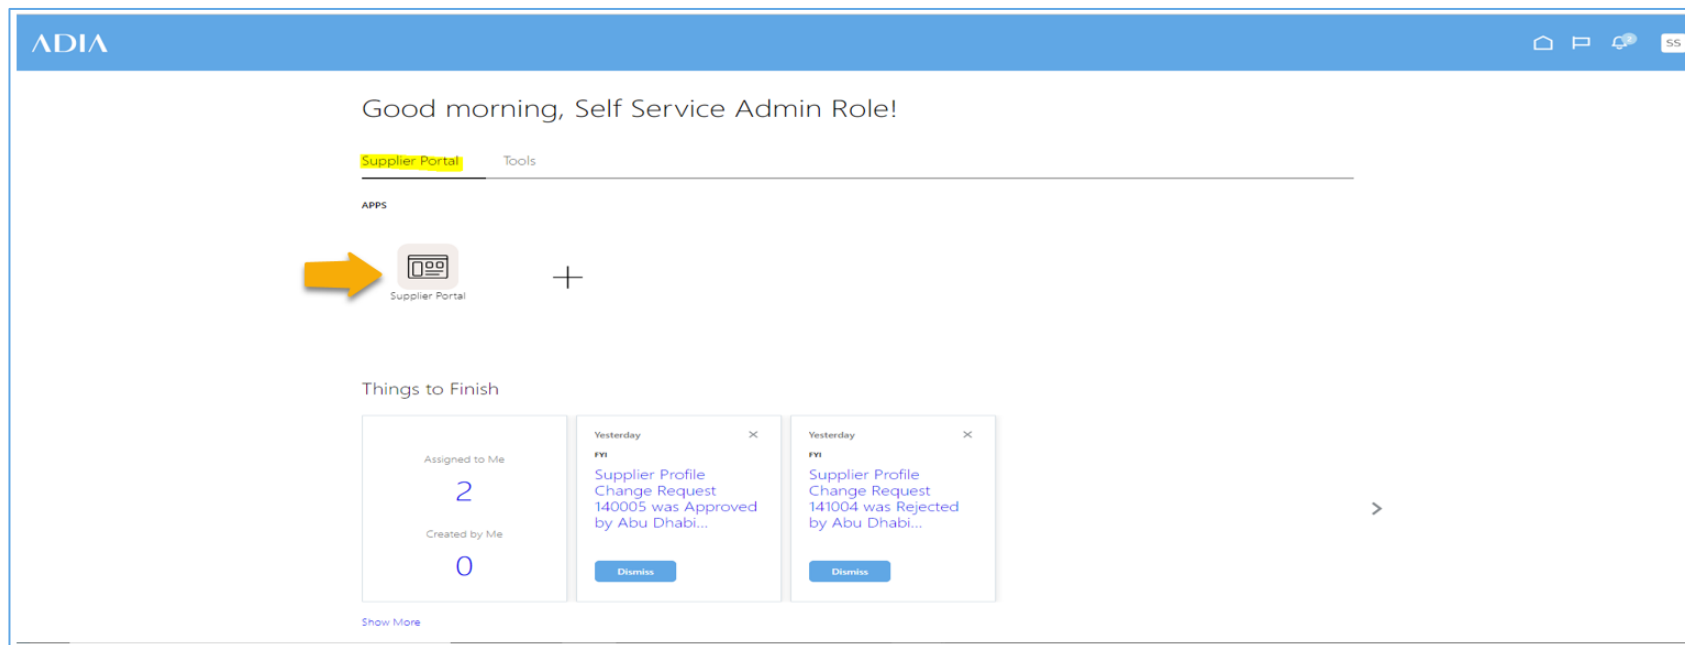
ADIA

SS

Good morning, Self Service Admin Role!

Supplier Portal Tools

APPS

Supplier Portal

+

Things to Finish

Assigned to Me
2
Created by Me
0

Yesterday ×
FYI
Supplier Profile Change Request 140005 was Approved by Abu Dhabi...
Dismiss

Yesterday ×
FYI
Supplier Profile Change Request 141004 was Rejected by Abu Dhabi...
Dismiss

>

Show More